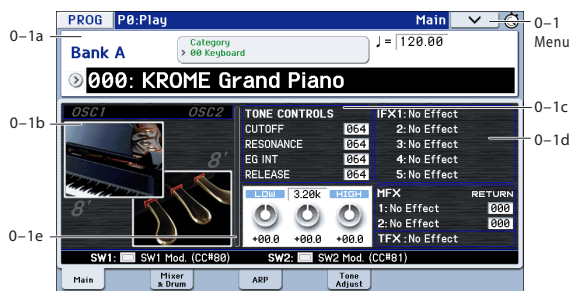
PROG P0:Play Main

0–1 Menu

0–1a

Bank A

Category 00 Keyboard

♩ = 120.00

000: KROME Grand Piano

0–1b

OSC1 OSC2

8'

8'

TONE CONTROLS

0–1c

CUTOFF 064
RESONANCE 064
EG INT 064
RELEASE 064

IFX1: No Effect
2: No Effect
3: No Effect
4: No Effect
5: No Effect

0–1d

0–1e

LOW 3.20k HIGH

+00.0 +00.0 +00.0

MFX RETURN
1: No Effect 000
2: No Effect 000
TFX : No Effect

SW1: SW1 Mod. (CC#80) SW2: SW2 Mod. (CC#81)

Main | Mixer & Drum | ARP | Tone Adjust